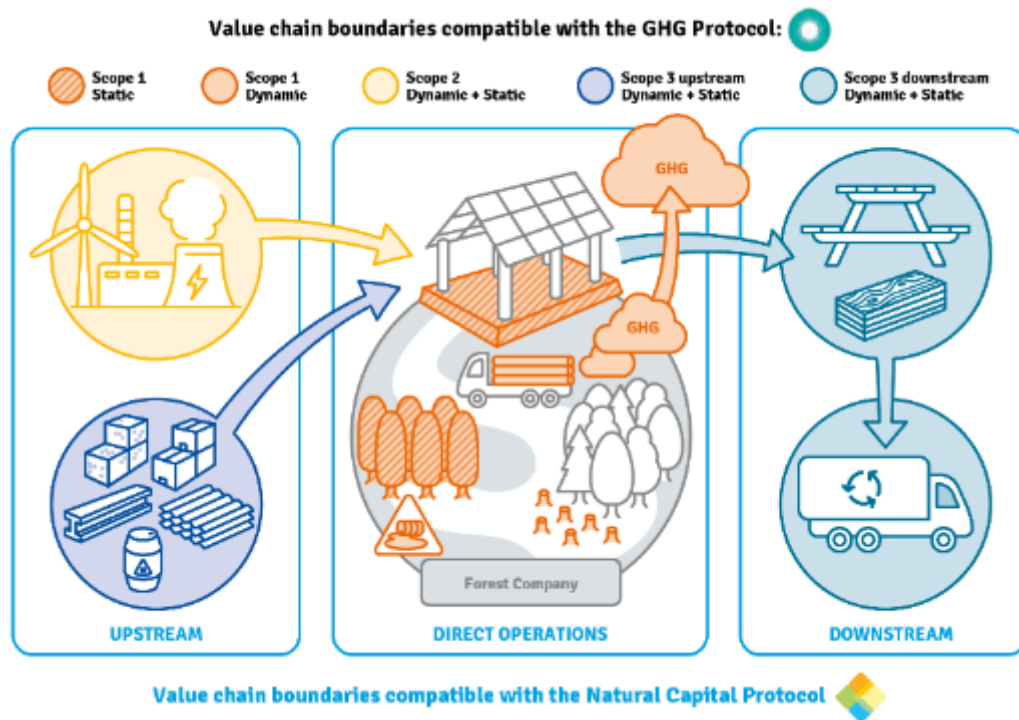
Value chain boundaries compatible with the GHG Protocol:

Scope 1 Static

Scope 1 Dynamic

Scope 2 Dynamic + Static

Scope 3 upstream Dynamic + Static

Scope 3 downstream Dynamic + Static

GHG

GHG

Forest Company

UPSTREAM

DIRECT OPERATIONS

DOWNSTREAM

Value chain boundaries compatible with the Natural Capital Protocol